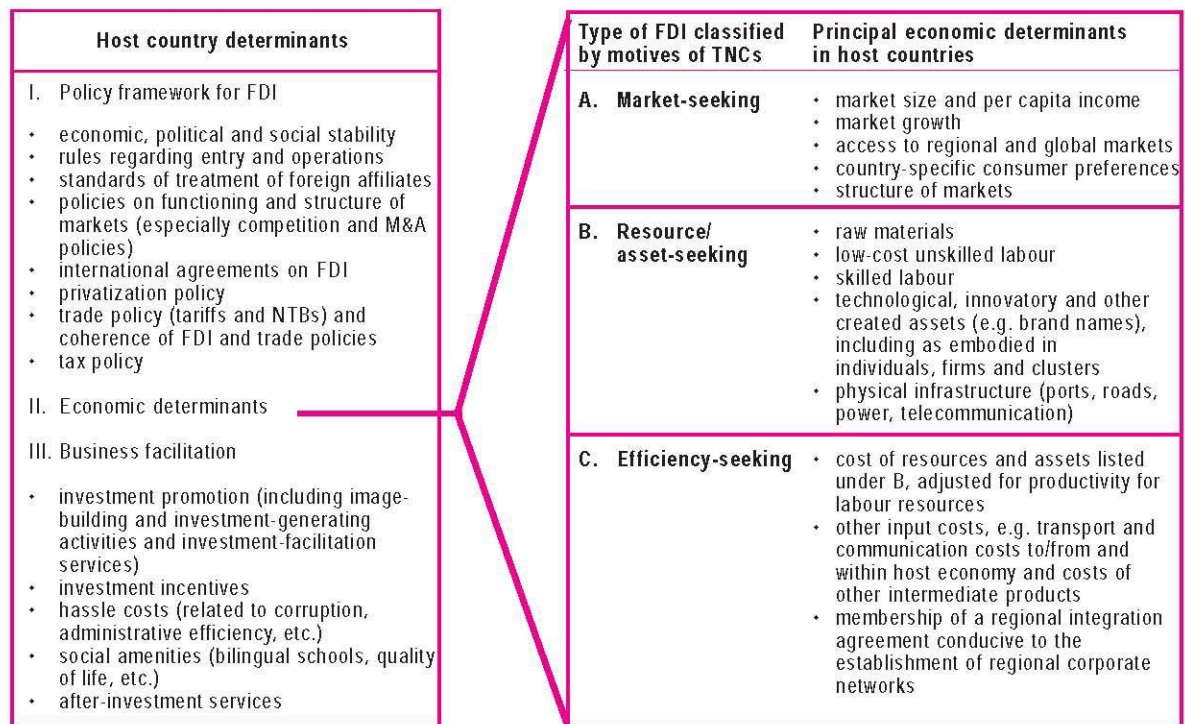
Host country determinants

I. Policy framework for FDI

- economic, political and social stability
- rules regarding entry and operations
- standards of treatment of foreign affiliates
- policies on functioning and structure of markets (especially competition and M&A policies)
- international agreements on FDI
- privatization policy
- trade policy (tariffs and NTBs) and coherence of FDI and trade policies
- tax policy

II. Economic determinants

III. Business facilitation

- investment promotion (including image-building and investment-generating activities and investment-facilitation services)
- investment incentives
- hassle costs (related to corruption, administrative efficiency, etc.)
- social amenities (bilingual schools, quality of life, etc.)
- after-investment services

| Type of FDI classified by motives of TNCs | Principal economic determinants in host countries |
|---|---|
| A. Market-seeking | • market size and per capita income • market growth • access to regional and global markets • country-specific consumer preferences • structure of markets |
| B. Resource/ asset-seeking | • raw materials • low-cost unskilled labour • skilled labour • technological, innovatory and other created assets (e.g. brand names), including as embodied in individuals, firms and clusters • physical infrastructure (ports, roads, power, telecommunication) |
| C. Efficiency-seeking | • cost of resources and assets listed under B, adjusted for productivity for labour resources • other input costs, e.g. transport and communication costs to/from and within host economy and costs of other intermediate products • membership of a regional integration agreement conducive to the establishment of regional corporate networks |